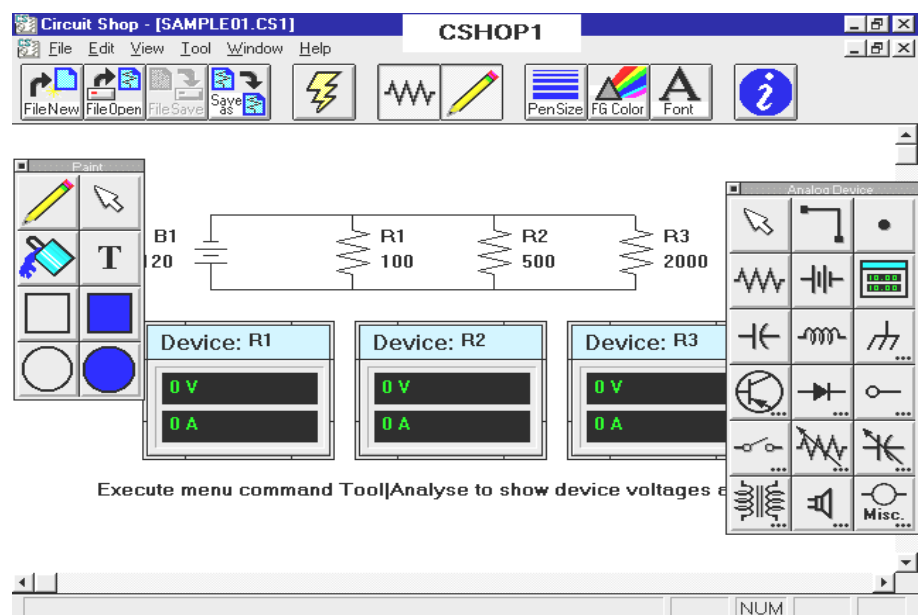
Circuit Shop - [SAMPLE01.CS1]

CSHOP1

File Edit View Tool Window Help

FileNew FileOpen FileSave Save as

PenSize FG Color Font

Paint

T

B1
120

R1
100

R2
500

R3
2000

Device: R1
0 V
0 A

Device: R2
0 V
0 A

Device: R3
0 V
0 A

Analog Device

Misc.

Execute menu command Tool|Analyse to show device voltages a

NUM